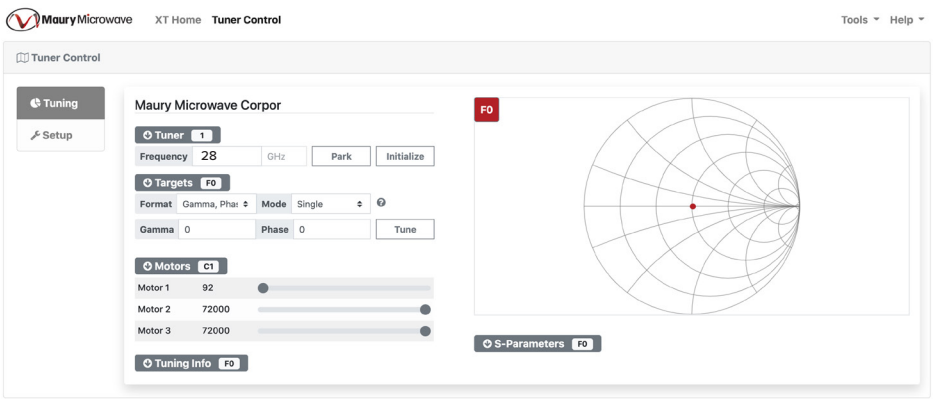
Maury Microwave XT Home Tuner Control Tools Help

Tuner Control

Tuning
Setup

Maury Microwave Corpor

Tuner 1

| Frequency | 28 | GHz | Park | Initialize |
|---|---|---|---|---|

Targets F0

| Format | Gamma, Pha: | Mode | Single | ? |
|---|---|---|---|---|
| Gamma | 0 | Phase | 0 | Tune |

Motors C1

| Motor 1 | 92 |
|---|---|
| Motor 2 | 72000 |
| Motor 3 | 72000 |

Tuning Info F0

F0

S-Parameters F0